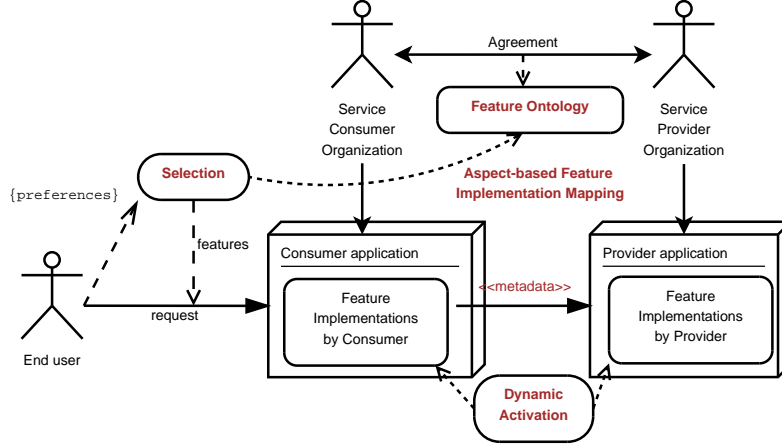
Agreement

Service Consumer Organization

Feature Ontology

Service Provider Organization

{preferences}

Selection

Aspect-based Feature Implementation Mapping

features

Consumer application

Provider application

<<metadata>>

End user

request

Feature Implementations by Consumer

Feature Implementations by Provider

Dynamic Activation